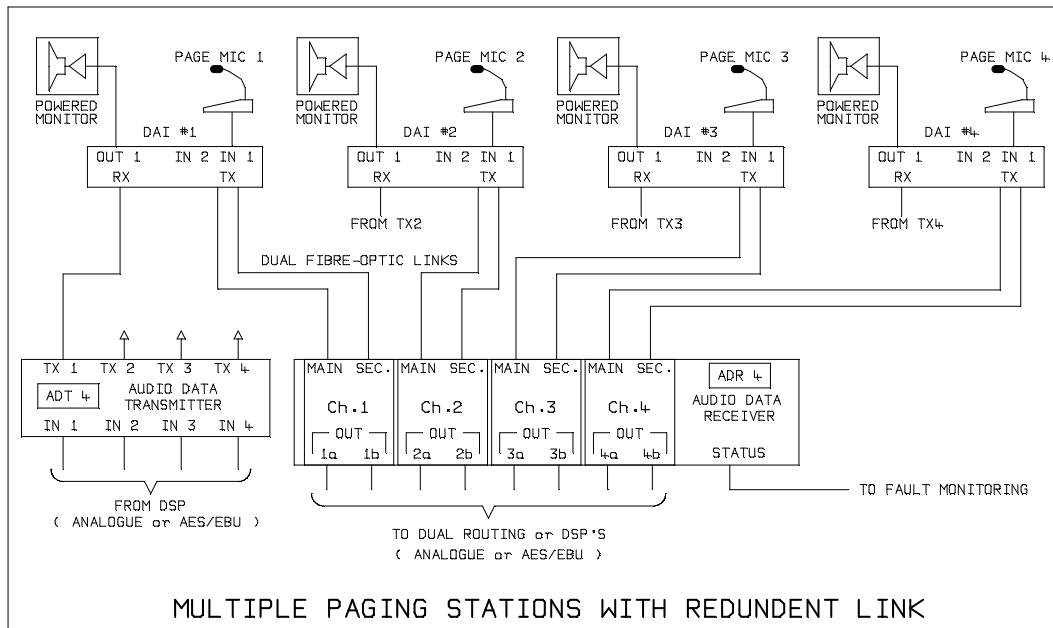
POWERED MONITOR

PAGE MIC 1

DAI #1

OUT 1 IN 2 IN 1

RX TX

POWERED MONITOR

PAGE MIC 2

DAI #2

OUT 1 IN 2 IN 1

RX TX

FROM TX2

POWERED MONITOR

PAGE MIC 3

DAI #3

OUT 1 IN 2 IN 1

RX TX

FROM TX3

POWERED MONITOR

PAGE MIC 4

DAI #4

OUT 1 IN 2 IN 1

RX TX

FROM TX4

DUAL FIBRE-OPTIC LINKS

TX 1 TX 2 TX 3 TX 4

ADT 4

AUDIO DATA TRANSMITTER

IN 1 IN 2 IN 3 IN 4

FROM DSP
( ANALOGUE or AES/EBU )

MAIN SEC.
Ch.1
OUT
1a 1b

MAIN SEC.
Ch.2
OUT
2a 2b

MAIN SEC.
Ch.3
OUT
3a 3b

MAIN SEC.
Ch.4
OUT
4a 4b

ADR 4

AUDIO DATA RECEIVER

STATUS

TO FAULT MONITORING

TO DUAL ROUTING or DSP'S
( ANALOGUE or AES/EBU )

MULTIPLE PAGING STATIONS WITH REDUNDENT LINK